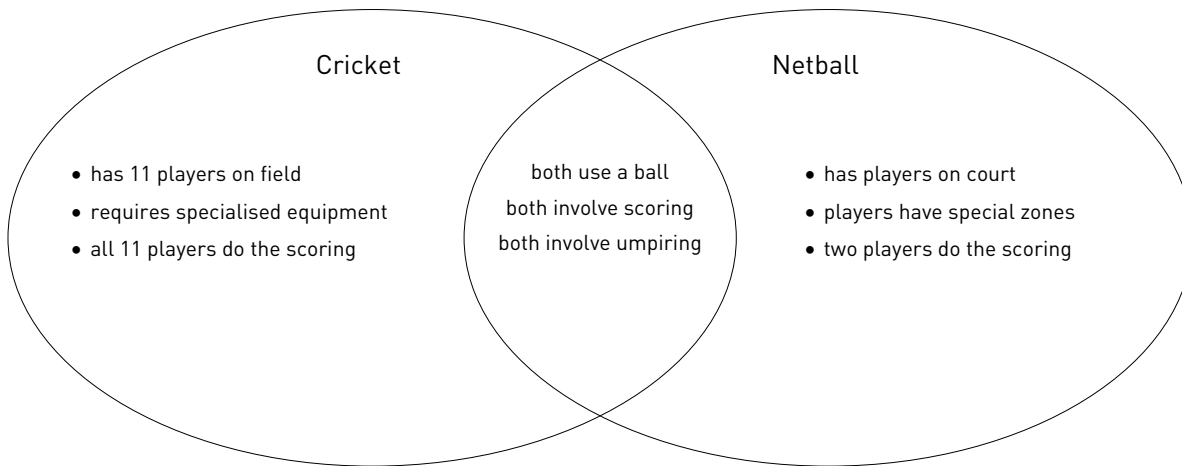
Cricket

Netball

- has 11 players on field
- requires specialised equipment
- all 11 players do the scoring

both use a ball
both involve scoring
both involve umpiring

- has players on court
- players have special zones
- two players do the scoring